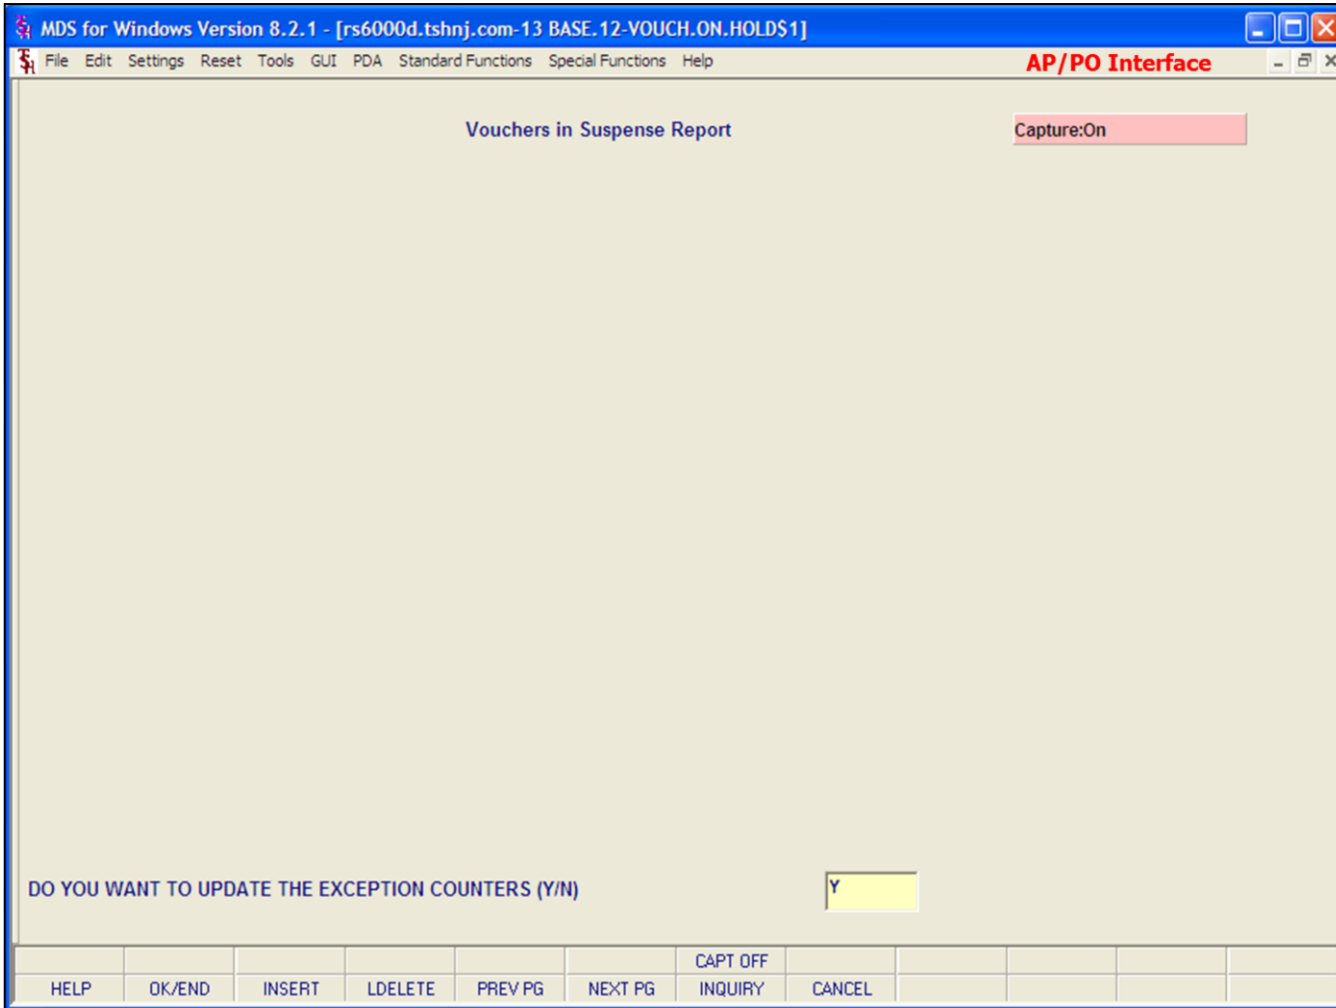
MDS for Windows Version 8.2.1 - [rs6000d.tshnj.com-13 BASE.12-VOUCH.ON.HOLD$1]

File Edit Settings Reset Tools GUI PDA Standard Functions Special Functions Help

AP/PO Interface

Vouchers in Suspense Report

Capture:On

DO YOU WANT TO UPDATE THE EXCEPTION COUNTERS (Y/N)

Y

HELP
OK/END
INSERT
LDELETE
PREV PG
NEXT PG
CAPT OFF
INQUIRY
CANCEL